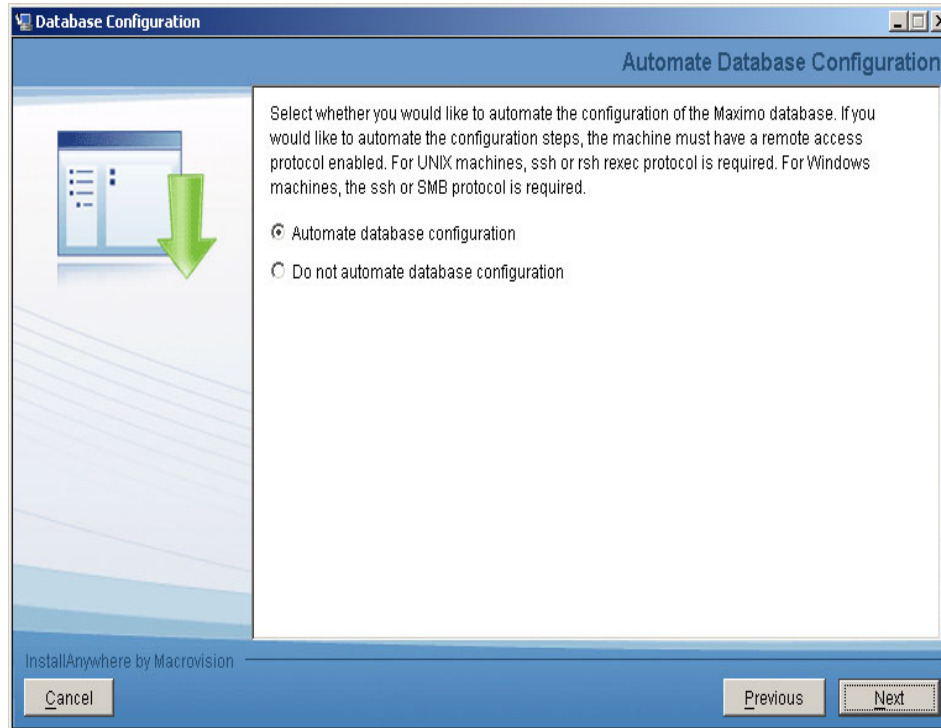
Database Configuration

Automate Database Configuration

Select whether you would like to automate the configuration of the Maximo database. If you would like to automate the configuration steps, the machine must have a remote access protocol enabled. For UNIX machines, ssh or rsh rexec protocol is required. For Windows machines, the ssh or SMB protocol is required.

Automate database configuration

Do not automate database configuration

InstallAnywhere by Macrovision

Cancel

Previous

Next